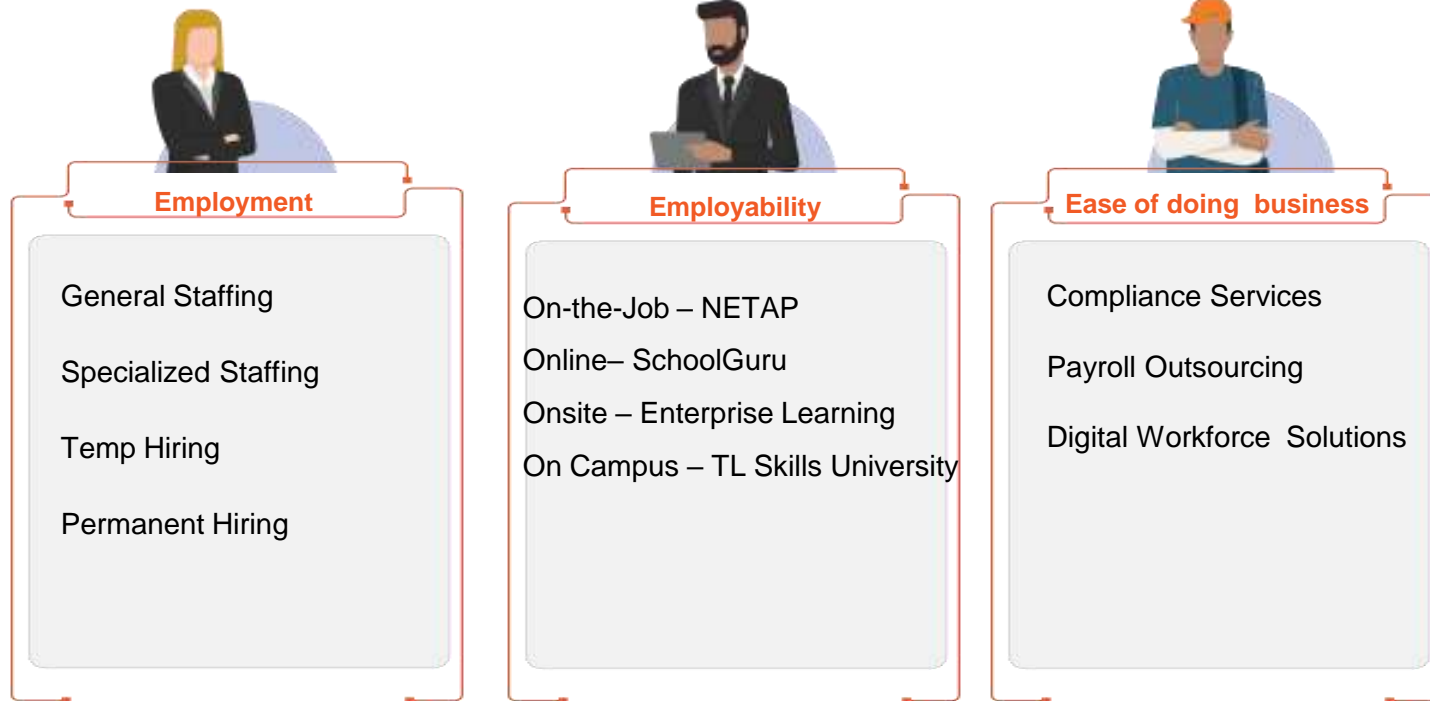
Employment

General Staffing

Specialized Staffing

Temp Hiring

Permanent Hiring

Employability

On-the-Job – NETAP

Online– SchoolGuru

Onsite – Enterprise Learning

On Campus – TL Skills University

Ease of doing business

Compliance Services

Payroll Outsourcing

Digital Workforce Solutions